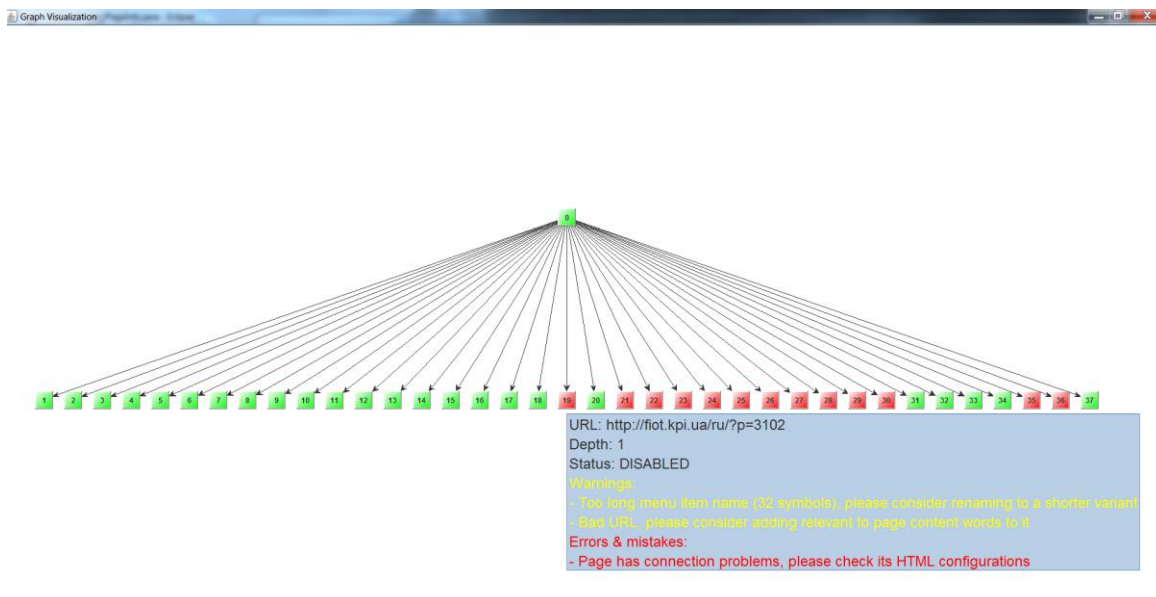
Graph Visualization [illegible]

0

1 2 3 4 5 6 7 8 9 10 11 12 13 14 15 16 17 18 19 20 21 22 23 24 25 26 27 28 29 30 31 32 33 34 35 36 37

URL: http://fiot.kpi.ua/ru/?p=3102
Depth: 1
Status: DISABLED
Warnings:
- Too long menu item name (32 symbols), please consider renaming to a shorter variant
- Bad URL, please consider adding relevant to page content words to it
Errors & mistakes:
- Page has connection problems, please check its HTML configurations